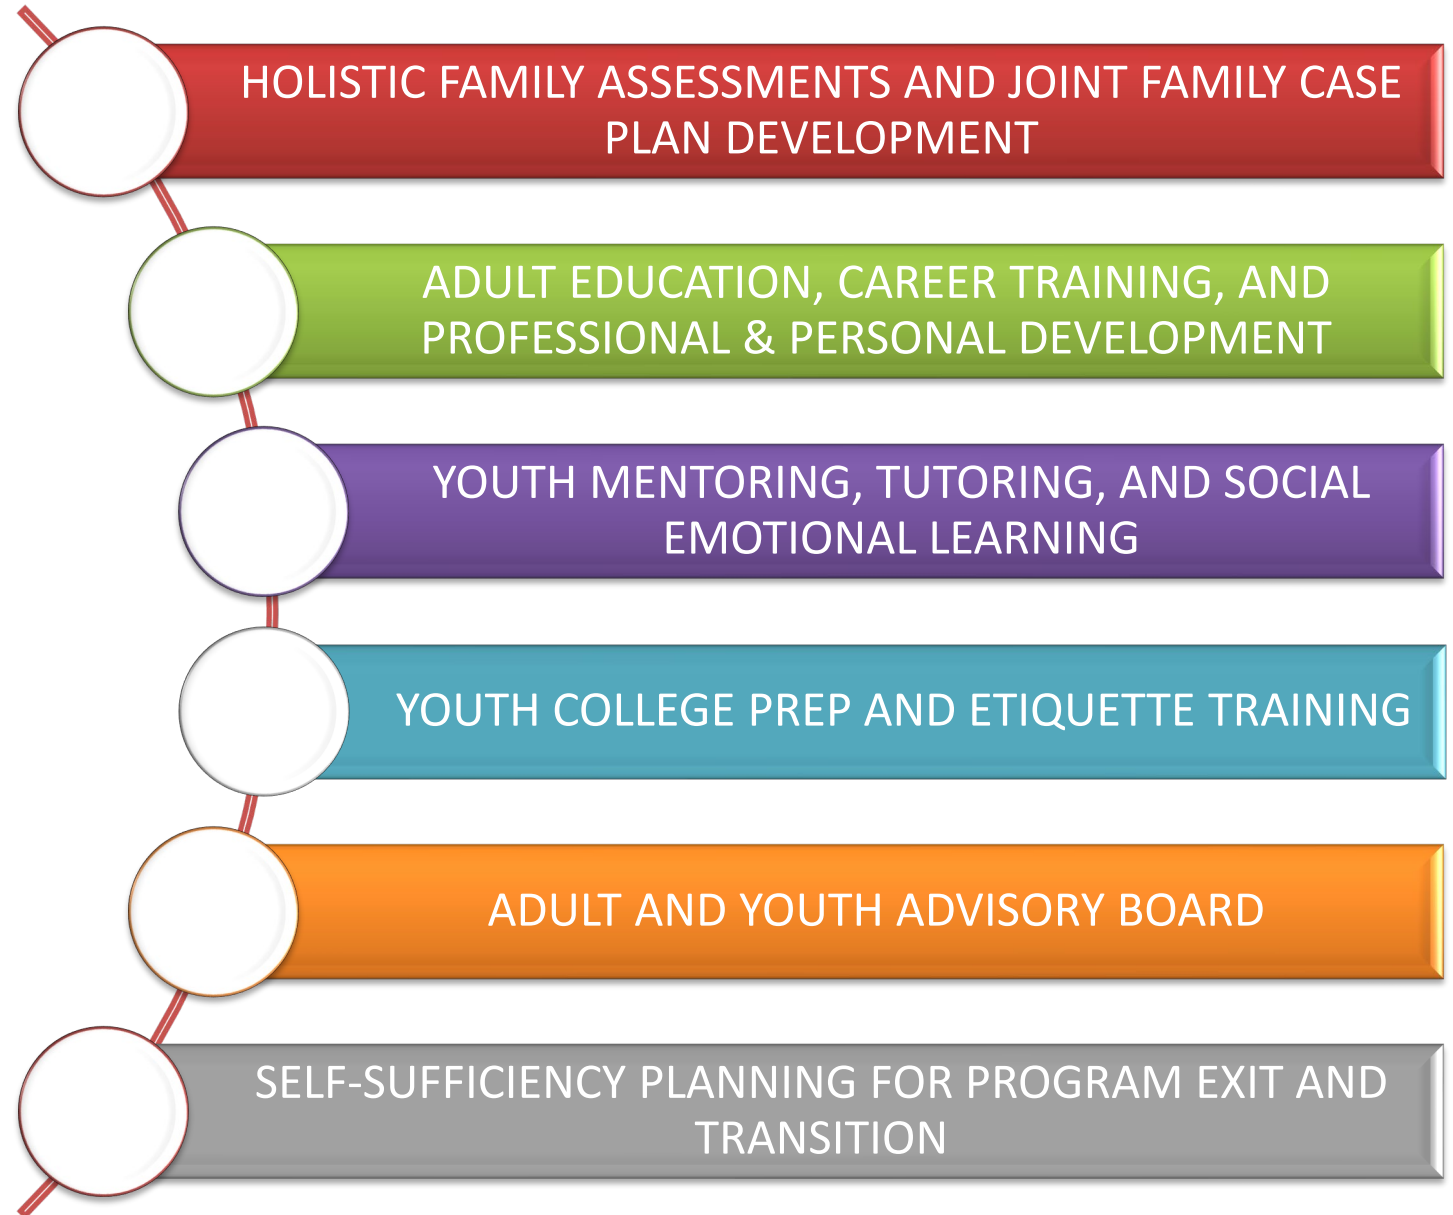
HOLISTIC FAMILY ASSESSMENTS AND JOINT FAMILY CASE PLAN DEVELOPMENT

ADULT EDUCATION, CAREER TRAINING, AND PROFESSIONAL & PERSONAL DEVELOPMENT

YOUTH MENTORING, TUTORING, AND SOCIAL EMOTIONAL LEARNING

YOUTH COLLEGE PREP AND ETIQUETTE TRAINING

ADULT AND YOUTH ADVISORY BOARD

SELF-SUFFICIENCY PLANNING FOR PROGRAM EXIT AND TRANSITION